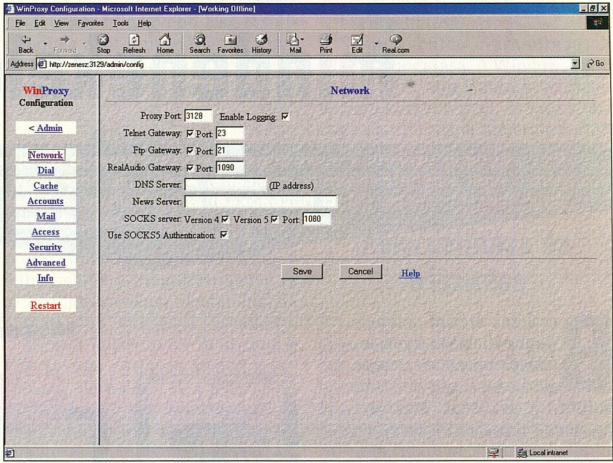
WinProxy Configuration - Microsoft Internet Explorer - [Working Offline]

File Edit View Favorites Tools Help

Back Forward Stop Refresh Home Search Favorites History Mail Print Edit Real.com

Address http://zenesz:3129/admin/config Go

WinProxy Configuration

< Admin

Network
Dial
Cache
Accounts
Mail
Access
Security
Advanced
Info

Restart

Network

Proxy Port: 3128 Enable Logging: ☑

Telnet Gateway: ☑ Port: 23

Ftp Gateway: ☑ Port: 21

RealAudio Gateway: ☑ Port: 1090

DNS Server: (IP address)

News Server:

SOCKS server: Version 4 ☑ Version 5 ☑ Port: 1080

Use SOCKS5 Authentication: ☑

Save Cancel Help

Local intranet